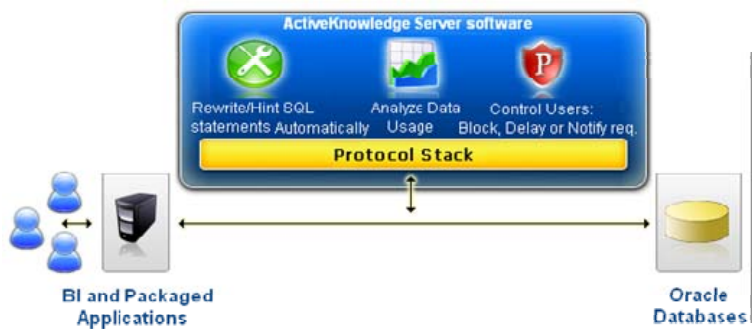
ActiveKnowledge Server software

Rewrite/Hint SQL statements Automatically

Analyze Data Usage

Control Users: Block, Delay or Notify req.

Protocol Stack

BI and Packaged Applications

Oracle Databases